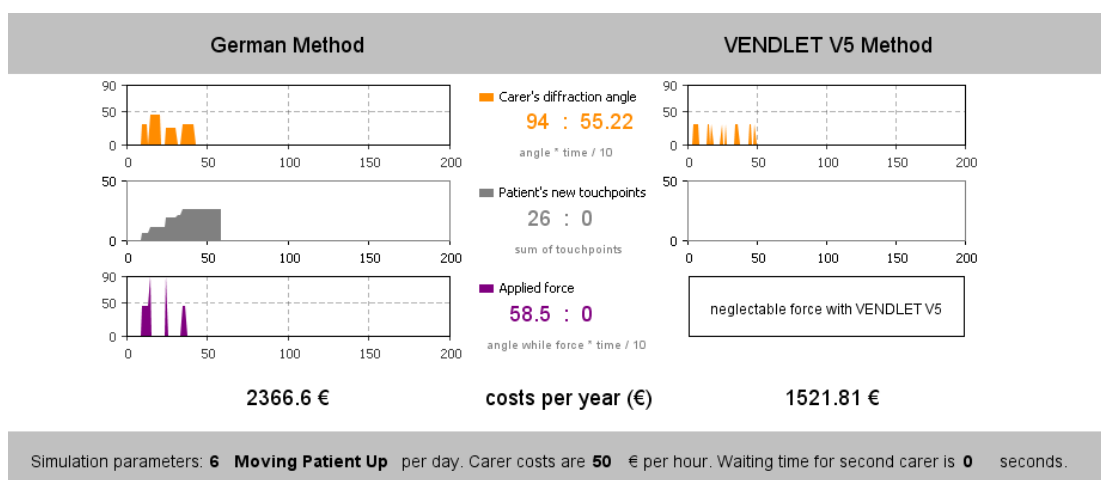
German Method

VENDLET V5 Method

90
50
0
0 50 100 150 200

Carer's diffraction angle
94 : 55.22
angle * time / 10

90
50
0
0 50 100 150 200

50
0
0 50 100 150 200

Patient's new touchpoints
26 : 0
sum of touchpoints

50
0
0 50 100 150 200

90
50
0
0 50 100 150 200

Applied force
58.5 : 0
angle while force * time / 10

neglectable force with VENDLET V5

2366.6 €

costs per year (€)

1521.81 €

Simulation parameters: 6 Moving Patient Up per day. Carer costs are 50 € per hour. Waiting time for second carer is 0 seconds.